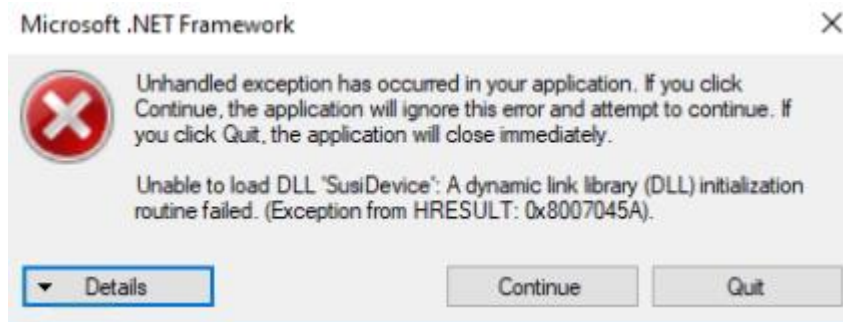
Microsoft .NET Framework

Unhandled exception has occurred in your application. If you click Continue, the application will ignore this error and attempt to continue. If you click Quit, the application will close immediately.

Unable to load DLL "SusiDevice": A dynamic link library (DLL) initialization routine failed. (Exception from HRESULT: 0x8007045A).

Details

Continue

Quit